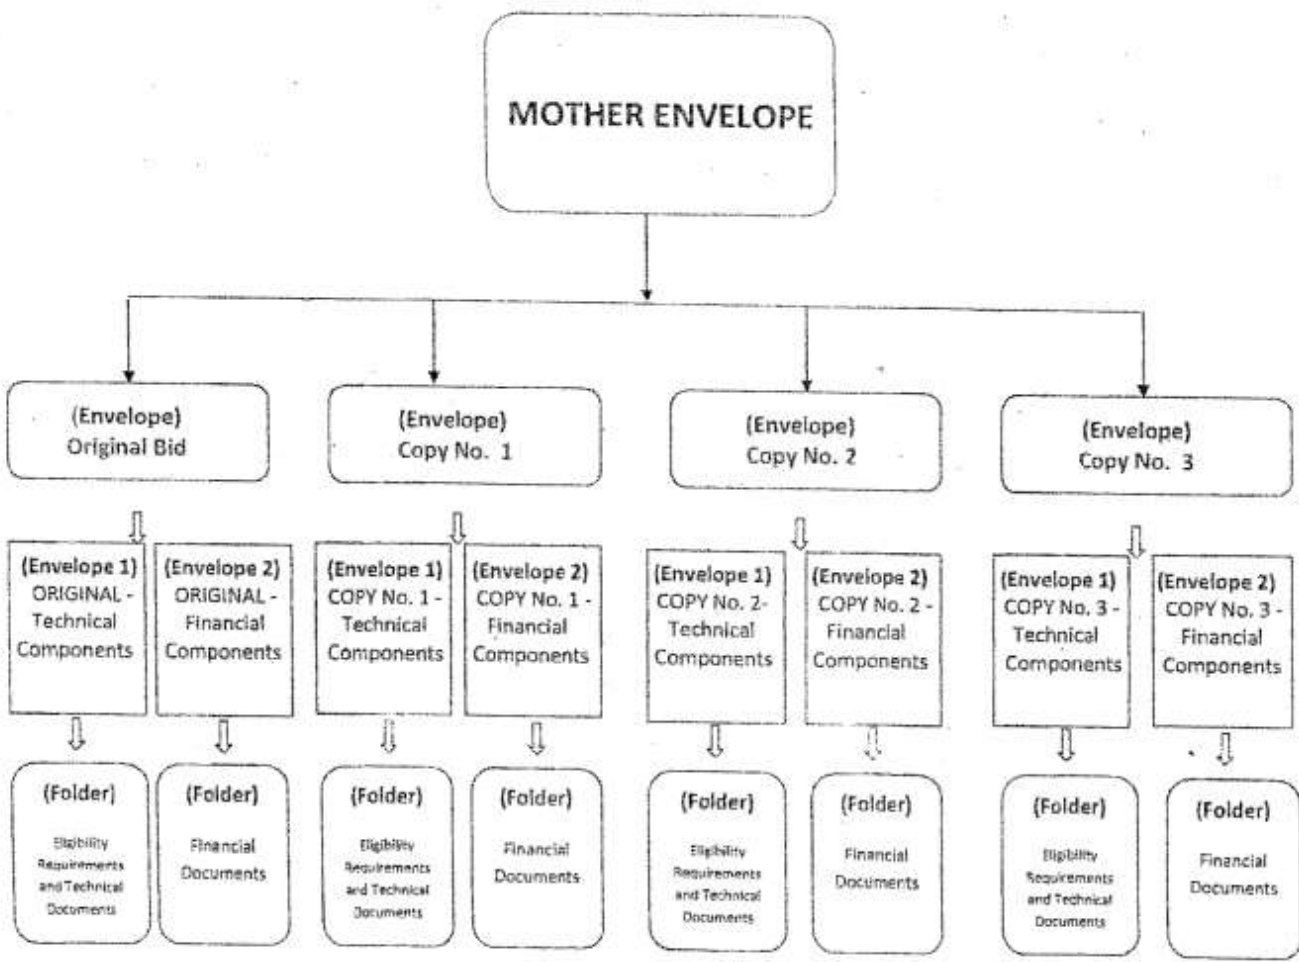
MOTHER ENVELOPE

(Envelope)
Original Bid

(Envelope)
Copy No. 1

(Envelope)
Copy No. 2

(Envelope)
Copy No. 3

(Envelope 1)
ORIGINAL - Technical Components

(Folder)
Eligibility Requirements and Technical Documents

(Envelope 2)
ORIGINAL - Financial Components

(Folder)
Financial Documents

(Envelope 1)
COPY No. 1 - Technical Components

(Folder)
Eligibility Requirements and Technical Documents

(Envelope 2)
COPY No. 1 - Financial Components

(Folder)
Financial Documents

(Envelope 1)
COPY No. 2- Technical Components

(Folder)
Eligibility Requirements and Technical Documents

(Envelope 2)
COPY No. 2 - Financial Components

(Folder)
Financial Documents

(Envelope 1)
COPY No. 3 - Technical Components

(Folder)
Eligibility Requirements and Technical Documents

(Envelope 2)
COPY No. 3 - Financial Components

(Folder)
Financial Documents